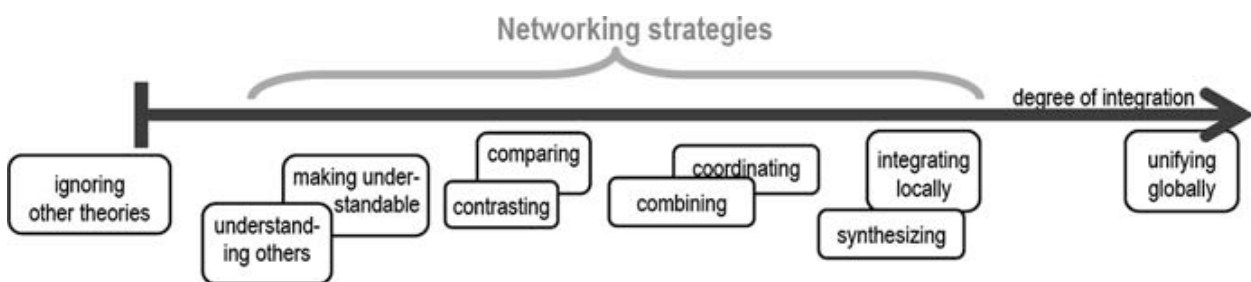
Networking strategies

degree of integration

ignoring other theories

making understandable

understanding others

comparing

contrasting

coordinating

combining

integrating locally

synthesizing

unifying globally